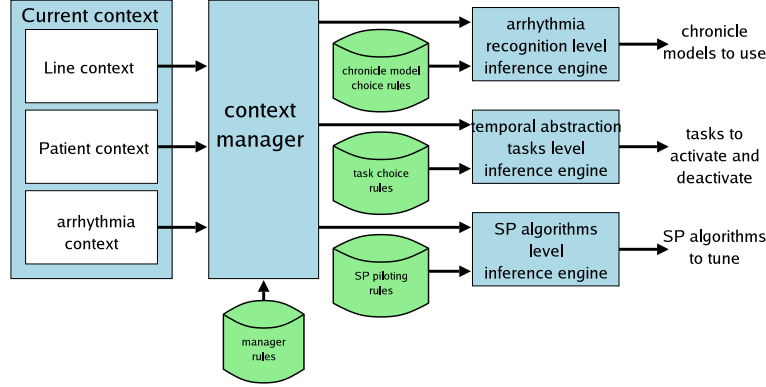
Current context

Line context

Patient context

arrhythmia context

context manager

manager rules

chronicle model choice rules

arrhythmia recognition level inference engine

chronicle models to use

task choice rules

temporal abstraction tasks level inference engine

tasks to activate and deactivate

SP piloting rules

SP algorithms level inference engine

SP algorithms to tune